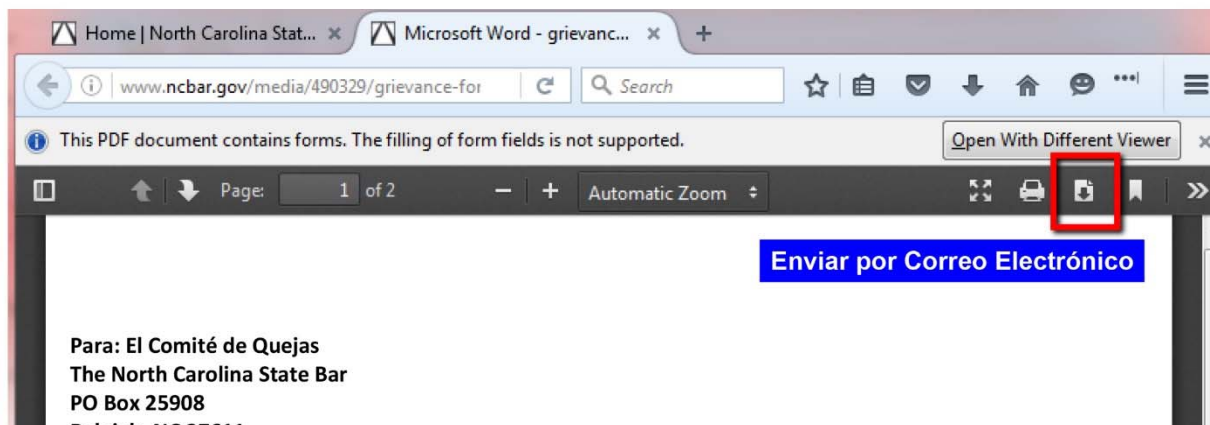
Home | North Carolina Stat... ×
Microsoft Word - grievanc... ×
+
www.ncbar.gov/media/490329/grievance-for
Search
This PDF document contains forms. The filling of form fields is not supported.
Open With Different Viewer
Page: 1 of 2
Automatic Zoom

Enviar por Correo Electrónico

Para: El Comité de Quejas
The North Carolina State Bar
PO Box 25908
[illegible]